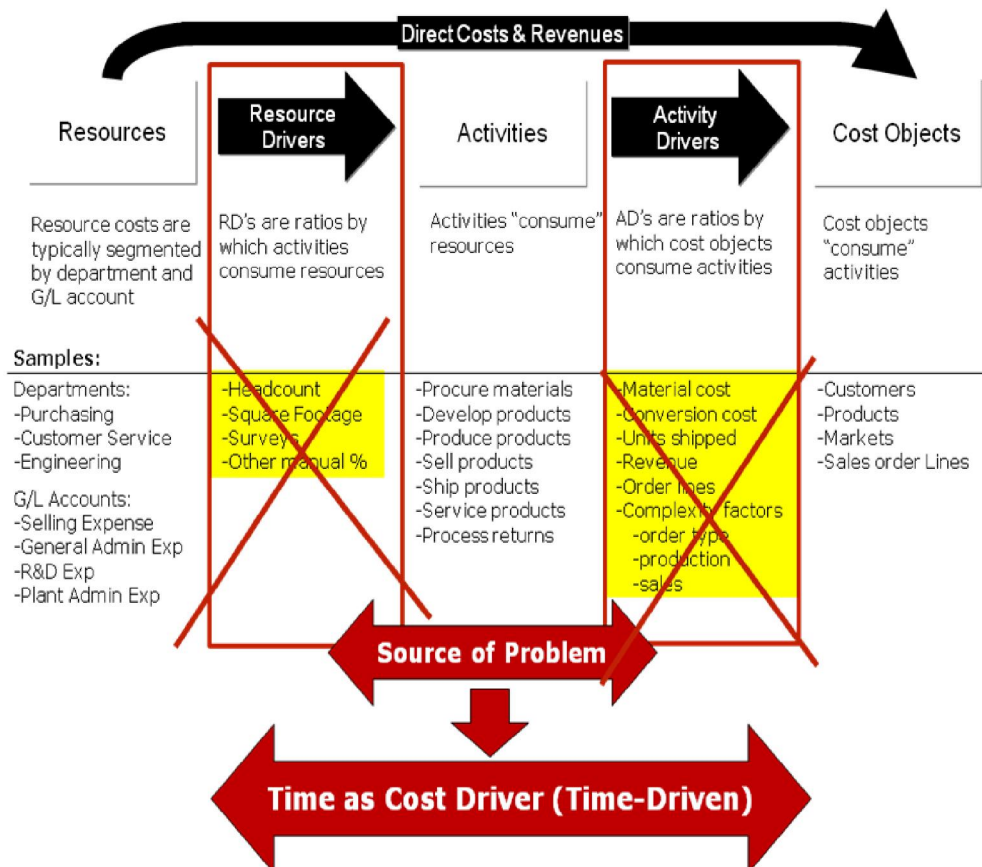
Direct Costs & Revenues

Resources

Resource Drivers

Activities

Activity Drivers

Cost Objects

Resource costs are typically segmented by department and G/L account

RD's are ratios by which activities consume resources

Activities "consume" resources

AD's are ratios by which cost objects consume activities

Cost objects "consume" activities

Samples:

Departments:
-Purchasing
-Customer Service
-Engineering

G/L Accounts:
-Selling Expense
-General Admin Exp
-R&D Exp
-Plant Admin Exp

-Headcount
-Square Footage
-Surveys
-Other manual %

-Procure materials
-Develop products
-Produce products
-Sell products
-Ship products
-Service products
-Process returns

-Material cost
-Conversion cost
-Units shipped
-Revenue
-Order lines
-Complexity factors
-order type
-production
-sales

-Customers
-Products
-Markets
-Sales order Lines

Source of Problem

Time as Cost Driver (Time-Driven)